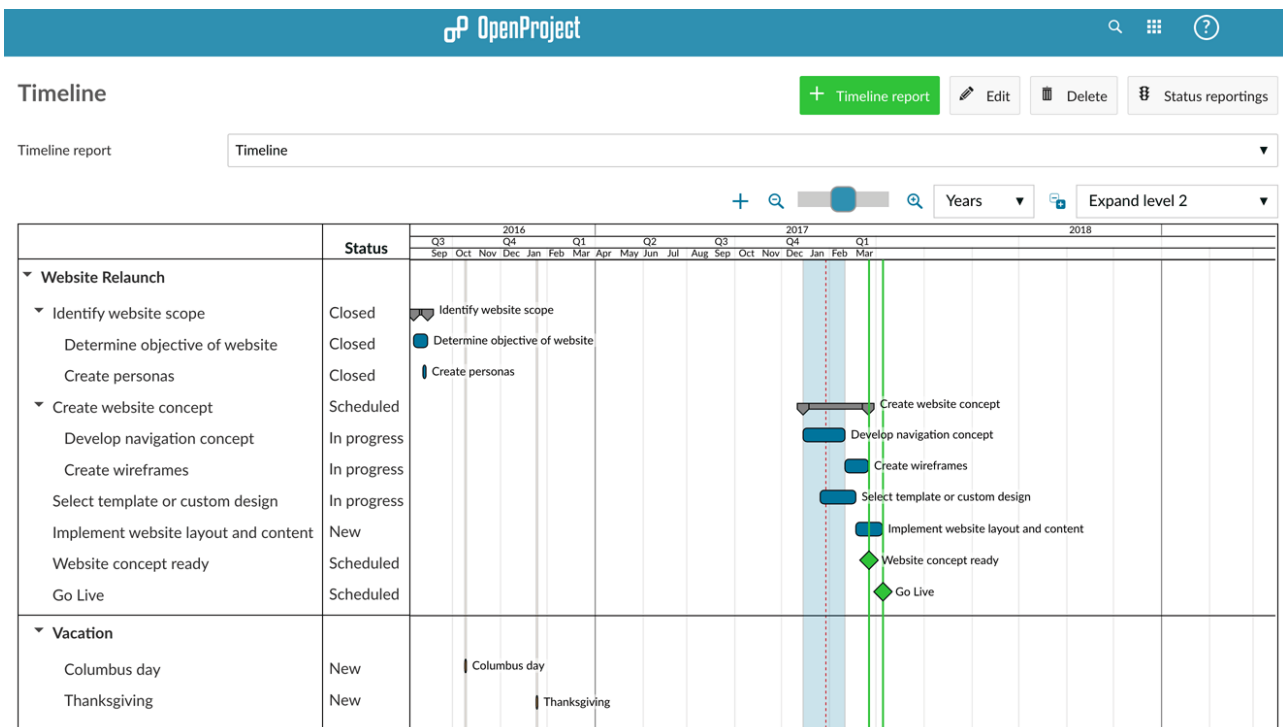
OpenProject

Timeline

+ Timeline report | Edit | Delete | Status reportings

Timeline report | Timeline

Years | Expand level 2

|  | Status |
|---|---|
| Website Relaunch | |
| Identify website scope | Closed |
| Determine objective of website | Closed |
| Create personas | Closed |
| Create website concept | Scheduled |
| Develop navigation concept | In progress |
| Create wireframes | In progress |
| Select template or custom design | In progress |
| Implement website layout and content | New |
| Website concept ready | Scheduled |
| Go Live | Scheduled |
| Vacation | |
| Columbus day | New |
| Thanksgiving | New |

2016 2017 2018
Q3 Q4 Q1 Q2 Q3 Q4 Q1
Sep Oct Nov Dec Jan Feb Mar Apr May Jun Jul Aug Sep Oct Nov Dec Jan Feb Mar

Identify website scope
Determine objective of website
Create personas
Create website concept
Develop navigation concept
Create wireframes
Select template or custom design
Implement website layout and content
Website concept ready
Go Live
Columbus day
Thanksgiving